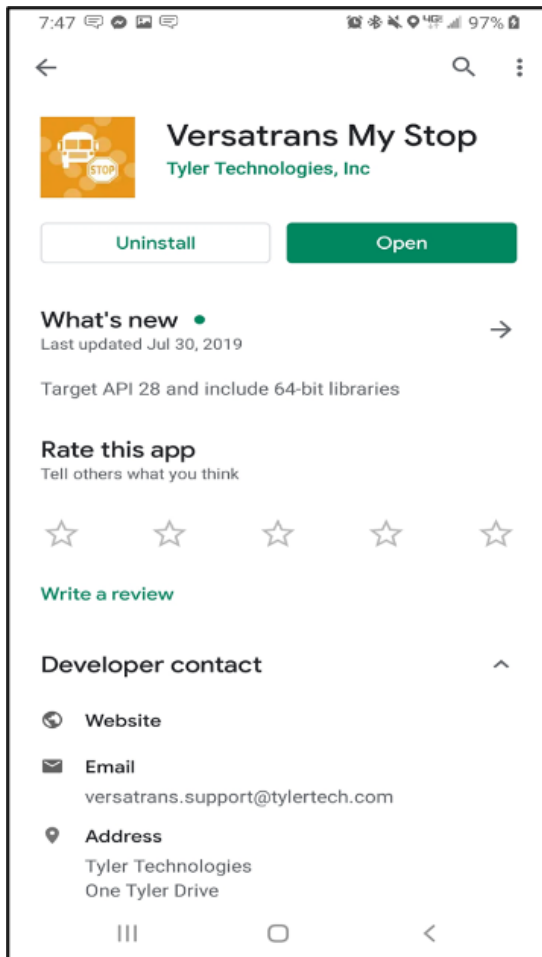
7:47 97%

Versatrans My Stop
Tyler Technologies, Inc

STOP

Uninstall
Open

What's new
Last updated Jul 30, 2019

Target API 28 and include 64-bit libraries

Rate this app
Tell others what you think

Write a review

Developer contact

Website

Email
versatrans.support@tylertech.com

Address
Tyler Technologies
One Tyler Drive